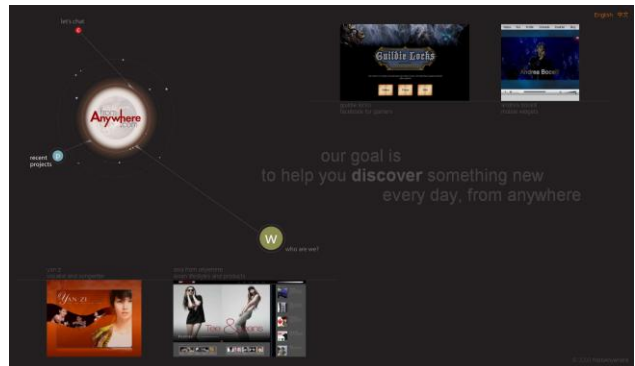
English 中文

let's chat

Anywhere

recent projects

P

Guildie Locks

guildie locks
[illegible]

Andrea Bocelli

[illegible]
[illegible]

our goal is
to help you discover something new
every day, from anywhere

W

who are we?

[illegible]
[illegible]

YAN ZI

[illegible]
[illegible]

Tee & Cakes

© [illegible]